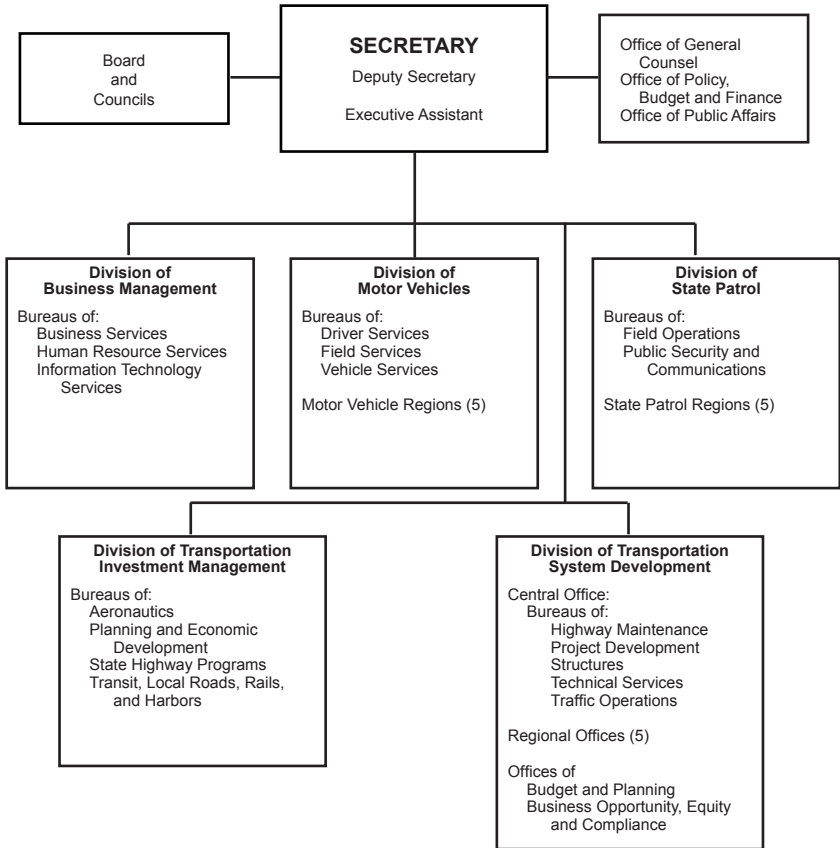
Board and Councils

SECRETARY
Deputy Secretary
Executive Assistant

Office of General Counsel
Office of Policy, Budget and Finance
Office of Public Affairs

Division of Business Management
Bureaus of:
Business Services
Human Resource Services
Information Technology Services

Division of Motor Vehicles
Bureaus of:
Driver Services
Field Services
Vehicle Services

Motor Vehicle Regions (5)

Division of State Patrol
Bureaus of:
Field Operations
Public Security and Communications

State Patrol Regions (5)

Division of Transportation Investment Management
Bureaus of:
Aeronautics
Planning and Economic Development
State Highway Programs
Transit, Local Roads, Rails, and Harbors

Division of Transportation System Development
Central Office:
Bureaus of:
Highway Maintenance
Project Development
Structures
Technical Services
Traffic Operations

Regional Offices (5)

Offices of
Budget and Planning
Business Opportunity, Equity and Compliance